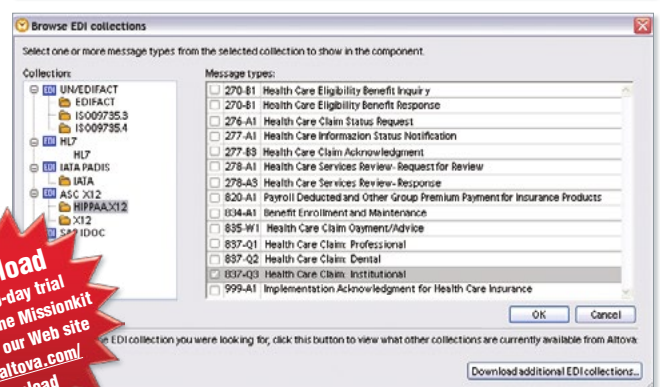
Browse EDI collections

Select one or more message types from the selected collection to show in the component.

Collection:

UN/EDIFACT
EDIFACT
ISO9735.3
ISO9735.4
HL7
HL7
IATA PADIS
IATA
ASC X12
HIPPAAX12
X12
S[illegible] IDOC

Message types:

270-B1 Health Care Eligibility Benefit Inquiry
270-B1 Health Care Eligibility Benefit Response
276-A1 Health Care Claim Status Request
277-A1 Health Care Informazion Status Notification
277-B3 Health Care Claim Acknowledgment
278-A1 Health Care Services Review- Request for Review
278-A3 Health Care Services Review- Response
820-A1 Payroll Deducted and Other Group Premium Payment for Insurance Products
834-A1 Benefit Enrollment and Maintenance
835-W1 Health Care Claim Oayment/Advice
837-Q1 Health Care Claim: Professional
837-Q2 Health Care Claim: Dental
837-Q3 Health Care Claim: Institutional
999-A1 Implementation Acknowledgment for Health Care Insurance

OK
Cancel

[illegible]e EDI collection you were looking for, click this button to view what other collections are currently available from Altova:

Download additional EDI collections...

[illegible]load
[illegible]-day trial
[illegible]e Missionkit
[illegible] our Web site
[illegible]altova.com/
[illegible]load